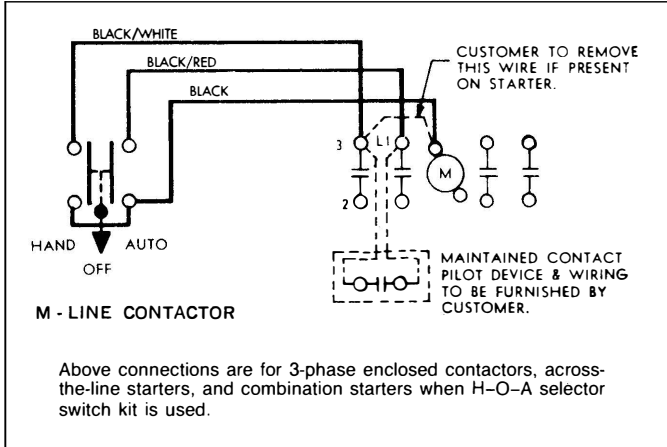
BLACK/WHITE

BLACK/RED

BLACK

CUSTOMER TO REMOVE THIS WIRE IF PRESENT ON STARTER.

3

L1

M

2

HAND

AUTO

OFF

MAINTAINED CONTACT PILOT DEVICE & WIRING TO BE FURNISHED BY CUSTOMER.

M - LINE CONTACTOR

Above connections are for 3-phase enclosed contactors, across-the-line starters, and combination starters when H–O–A selector switch kit is used.